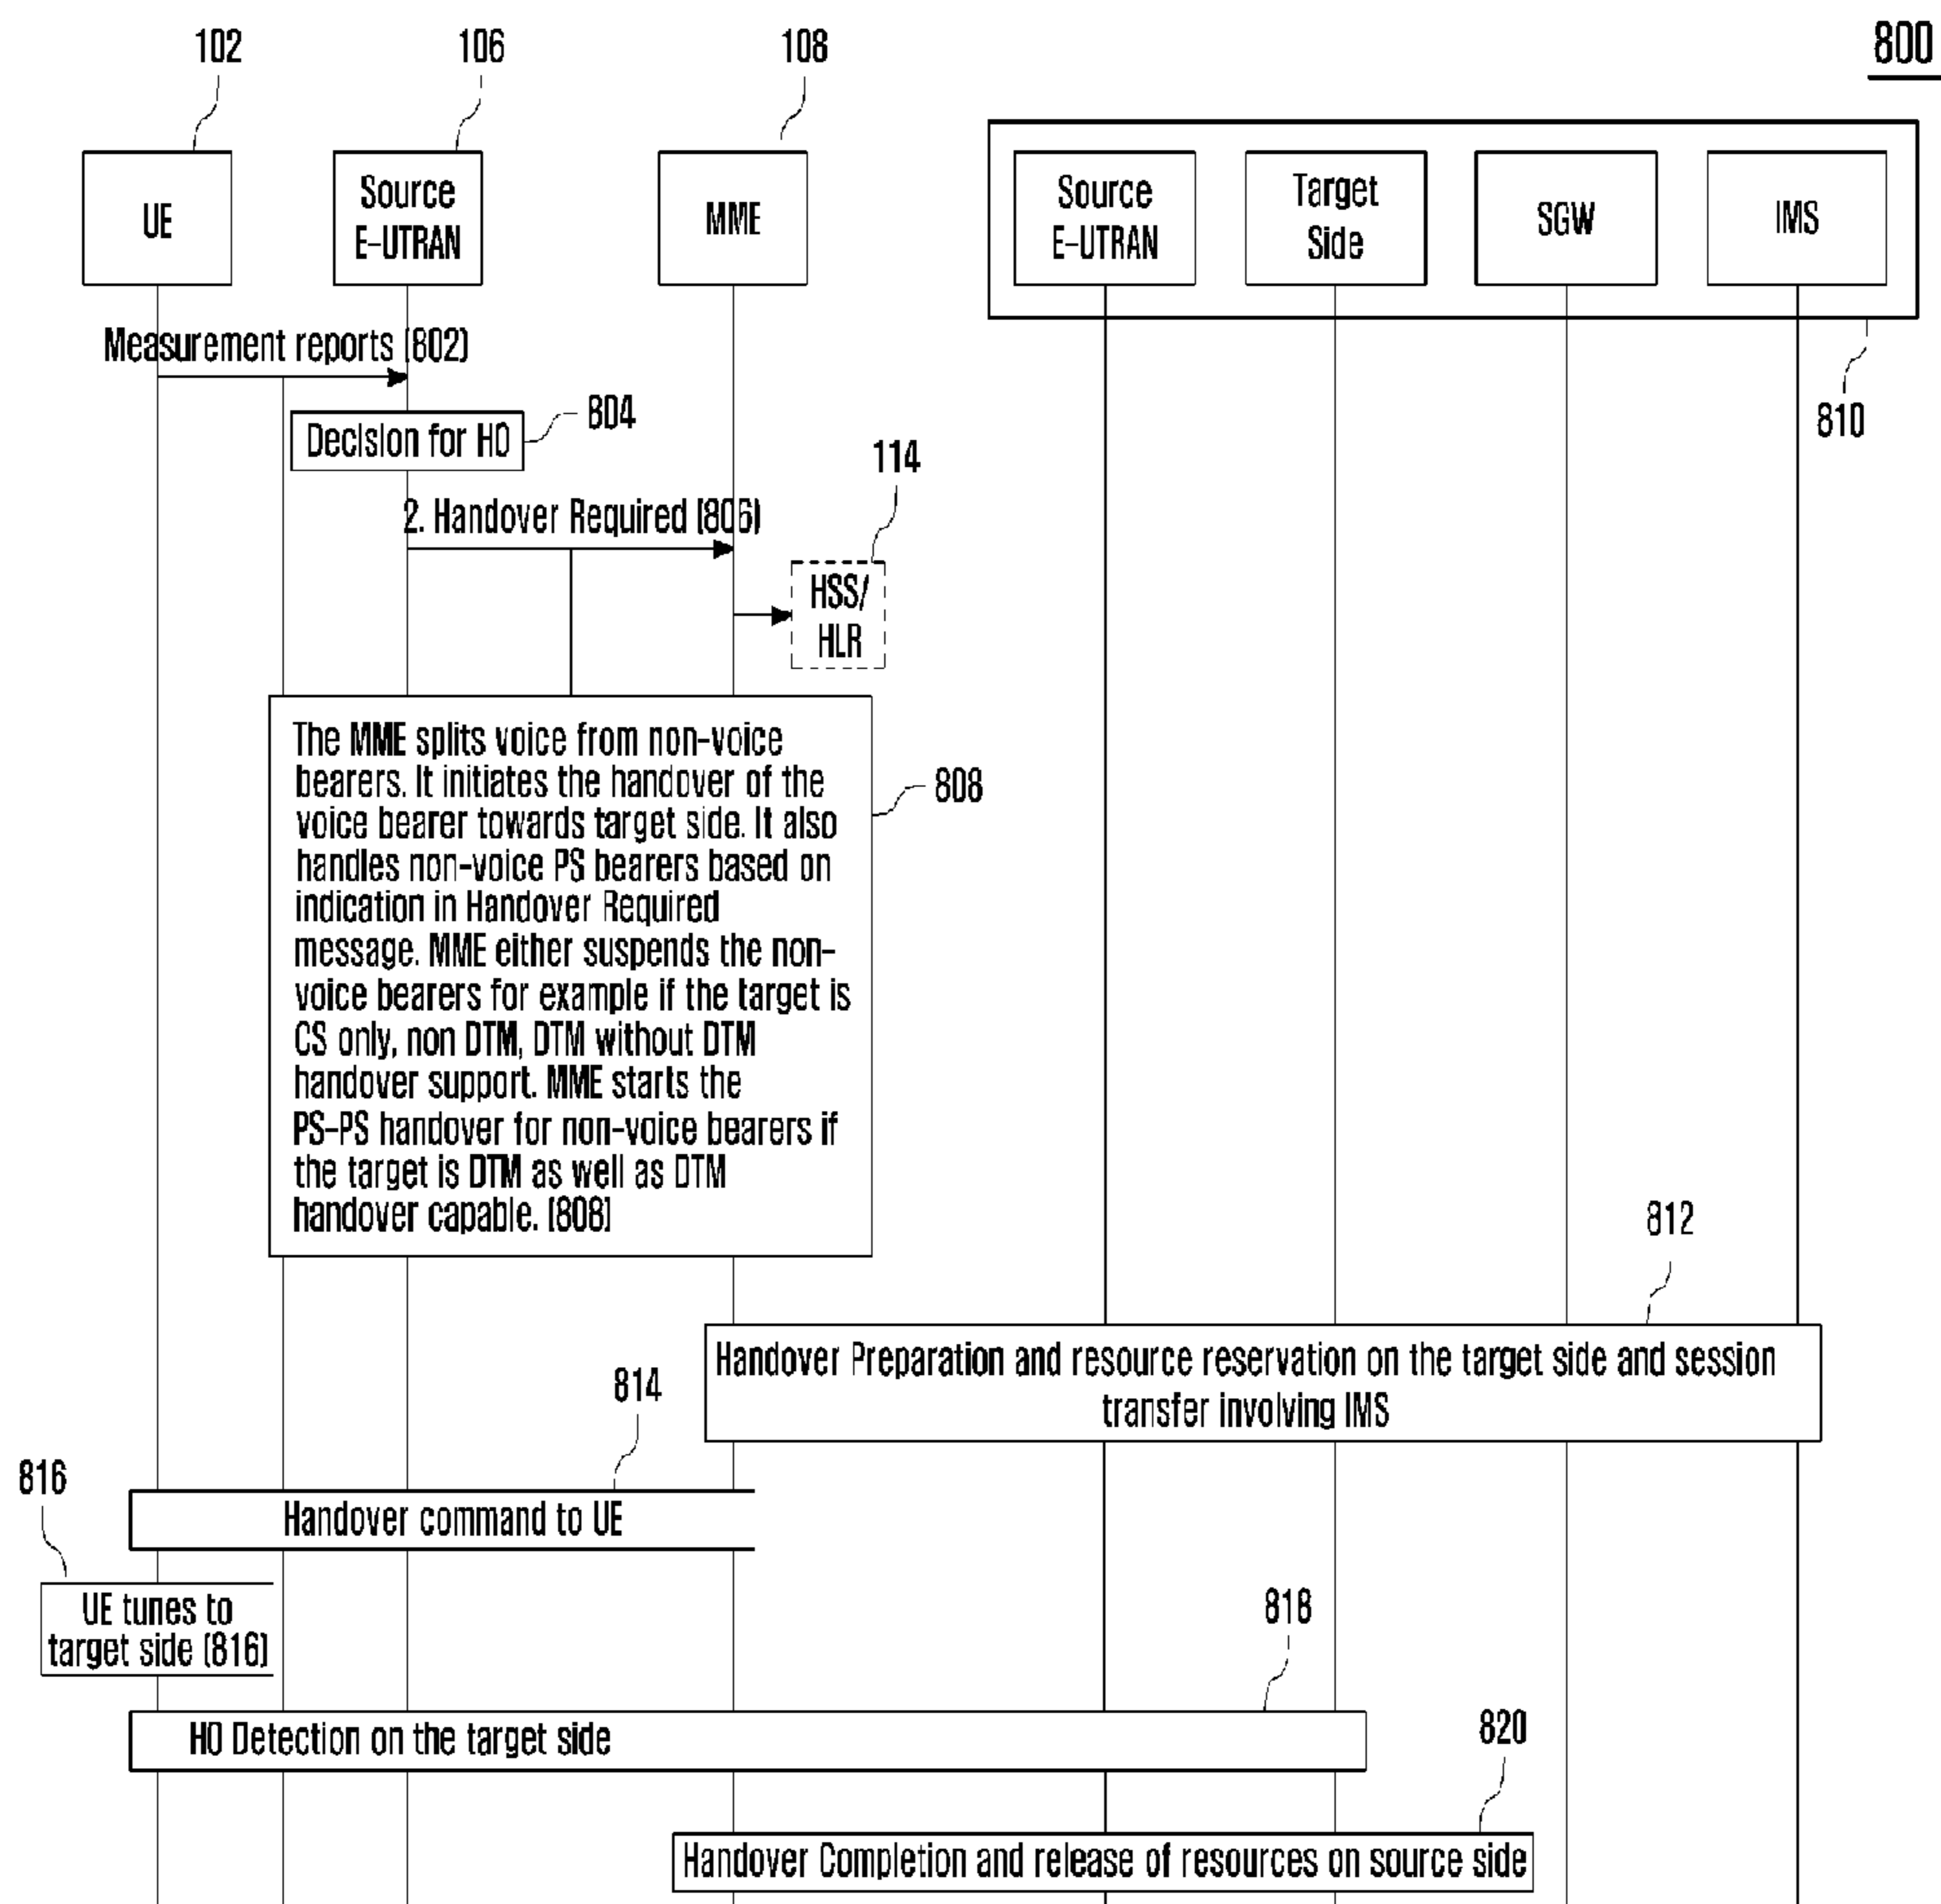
800

102

106

108

UE

Source E-UTRAN

MME

Source E-UTRAN

Target Side

SGW

IMS

Measurement reports (802)

810

Decision for HO

804

114

2. Handover Required (806)

HSS/ HLR

The MME splits voice from non-voice bearers. It initiates the handover of the voice bearer towards target side. It also handles non-voice PS bearers based on indication in Handover Required message. MME either suspends the non-voice bearers for example if the target is CS only, non DTM, DTM without DTM handover support. MME starts the PS-PS handover for non-voice bearers if the target is DTM as well as DTM handover capable. (808)

808

812

Handover Preparation and resource reservation on the target side and session transfer involving IMS

814

816

Handover command to UE

UE tunes to target side (816)

818

HO Detection on the target side

820

Handover Completion and release of resources on source side